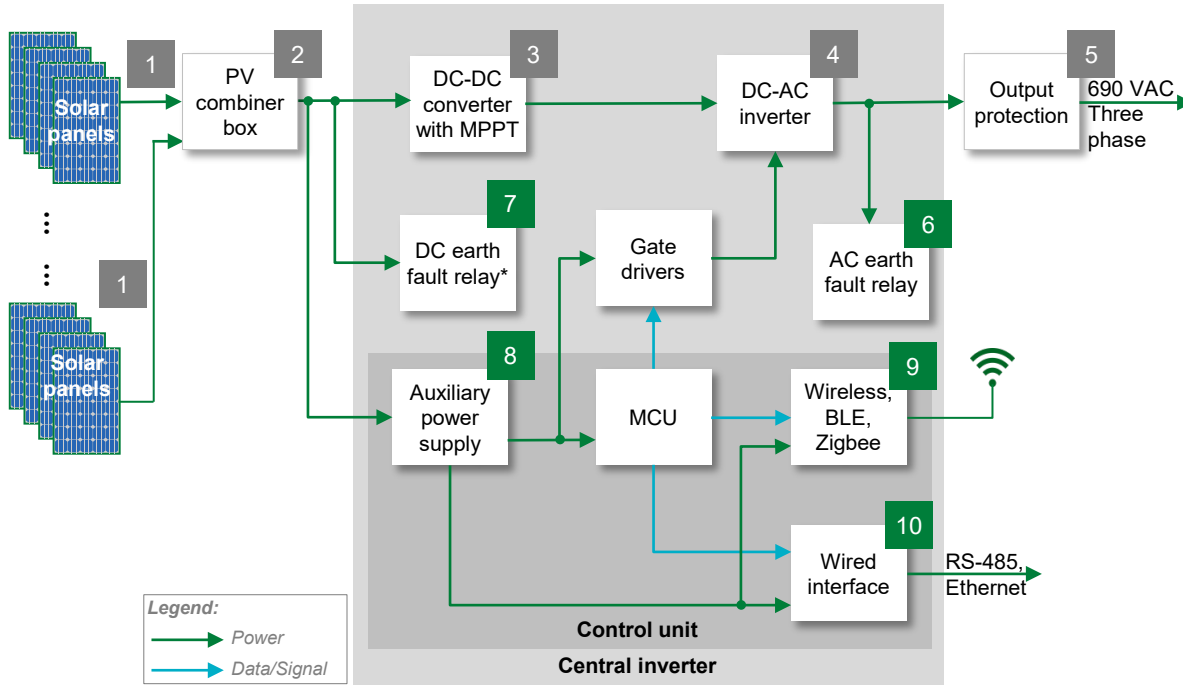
Solar panels

1

PV combiner box

2

DC-DC converter with MPPT

3

DC-AC inverter

4

Output protection

5

690 VAC Three phase

1

Solar panels

DC earth fault relay*

7

Gate drivers

AC earth fault relay

6

Auxiliary power supply

8

MCU

Wireless, BLE, Zigbee

9

Wired interface

10

RS-485, Ethernet

Control unit

Central inverter

Legend:

Power

Data/Signal